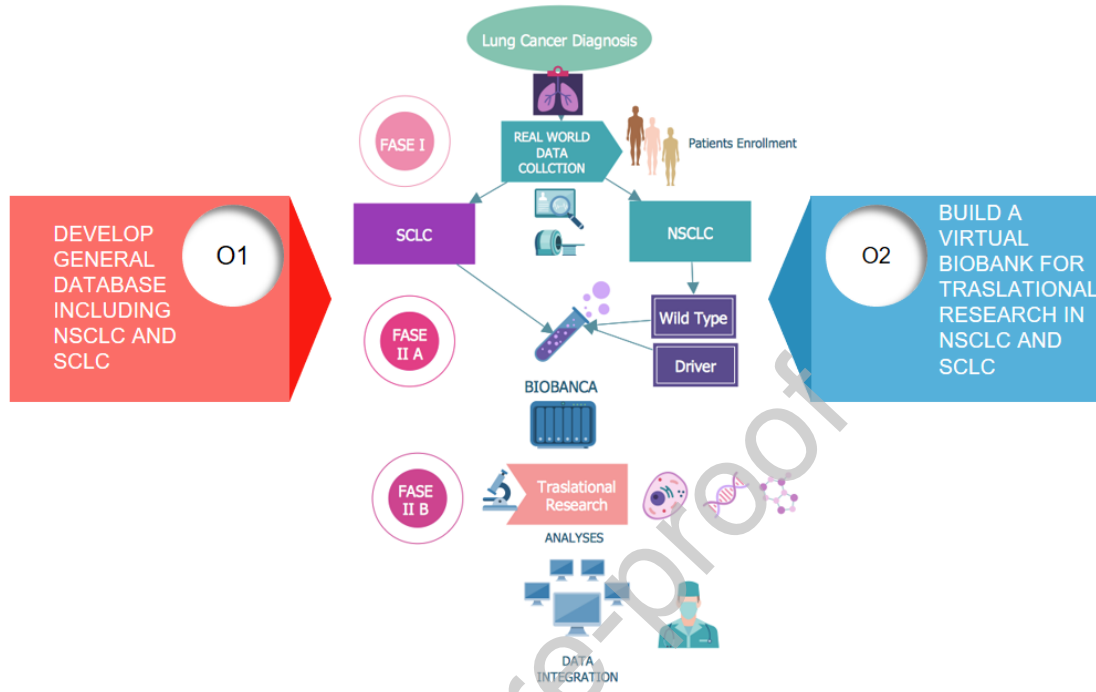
Lung Cancer Diagnosis

FASE I

REAL WORLD DATA COLLCTION

Patients Enrollment

DEVELOP GENERAL DATABASE INCLUDING NSCLC AND SCLC

O1

SCLC

NSCLC

O2

BUILD A VIRTUAL BIOBANK FOR TRASLATIONAL RESEARCH IN NSCLC AND SCLC

FASE II A

Wild Type

Driver

BIOBANCA

FASE II B

Traslational Research

ANALYSES

DATA INTEGRATION

e-proof